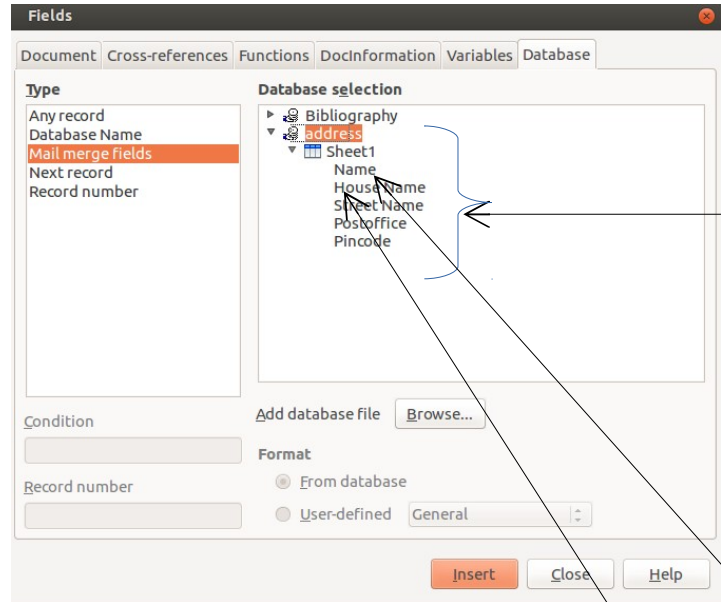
Fields

Document Cross-references Functions DocInformation Variables Database

Type

Any record
Database Name
Mail merge fields
Next record
Record number

Condition

Record number

Database selection

Bibliography
address
Sheet1
Name
House Name
Street Name
Postoffice
Pincode

Add database file Browse...

Format

From database
User-defined General

Insert Close Help